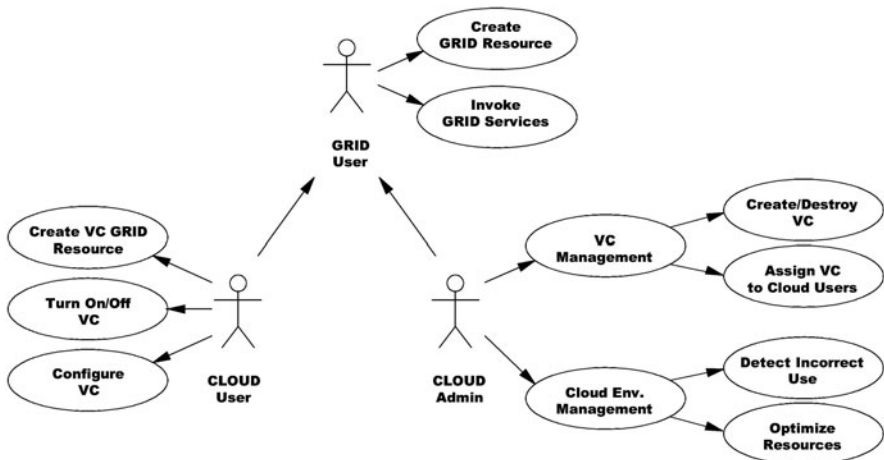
Create GRID Resource

Invoke GRID Services

GRID User

Create VC GRID Resource

Turn On/Off VC

Configure VC

CLOUD User

VC Management

Create/Destroy VC

Assign VC to Cloud Users

CLOUD Admin

Cloud Env. Management

Detect Incorrect Use

Optimize Resources